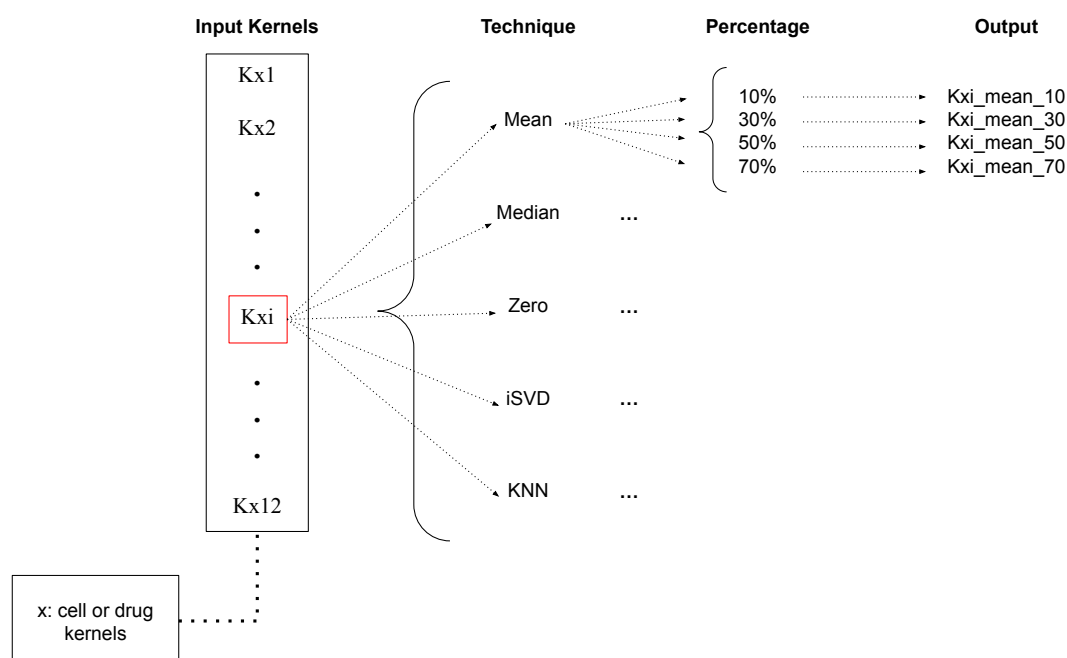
Input Kernels

Technique

Percentage

Output

Kx1

Kx2

•
•
•

Kxi

•
•
•

Kx12

Mean

Median ...

Zero ...

iSVD ...

KNN ...

10%
30%
50%
70%

Kxi_mean_10
Kxi_mean_30
Kxi_mean_50
Kxi_mean_70

x: cell or drug kernels